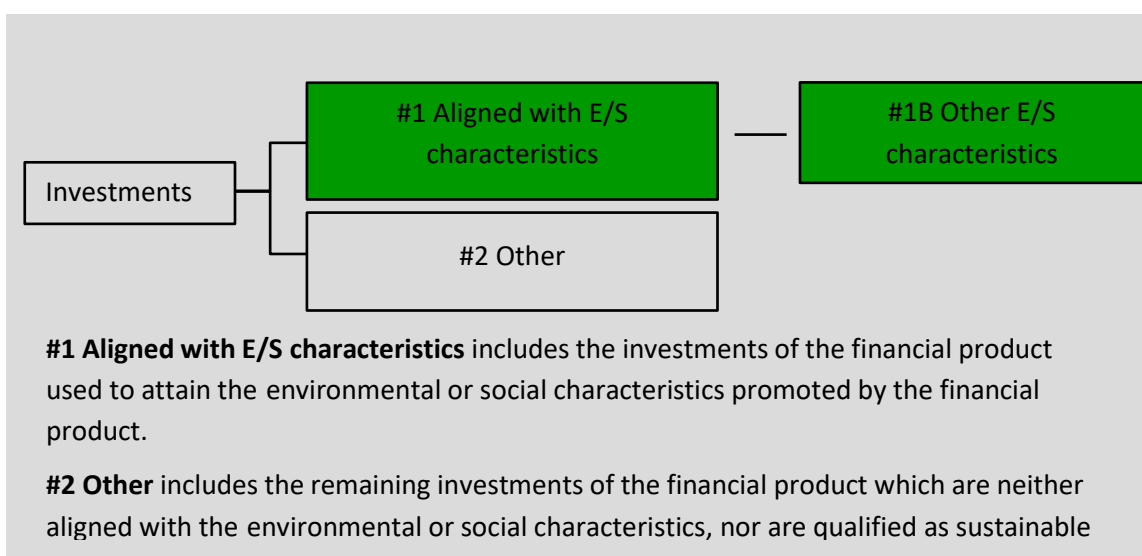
#1 Aligned with E/S characteristics

#1B Other E/S characteristics

Investments

#2 Other

**#1 Aligned with E/S characteristics** includes the investments of the financial product used to attain the environmental or social characteristics promoted by the financial product.

**#2 Other** includes the remaining investments of the financial product which are neither aligned with the environmental or social characteristics, nor are qualified as sustainable